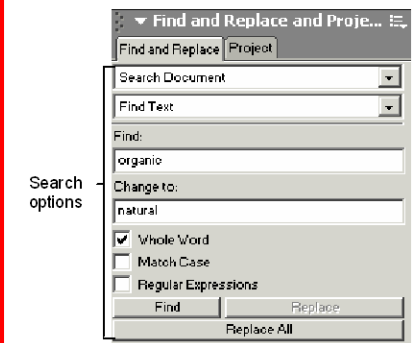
Find and Replace and Proje...

Find and Replace | Project

Search Document

Find Text

Find:

organic

Search options

Change to:

natural

Whole Word

Match Case

Regular Expressions

Find

Replace

Replace All